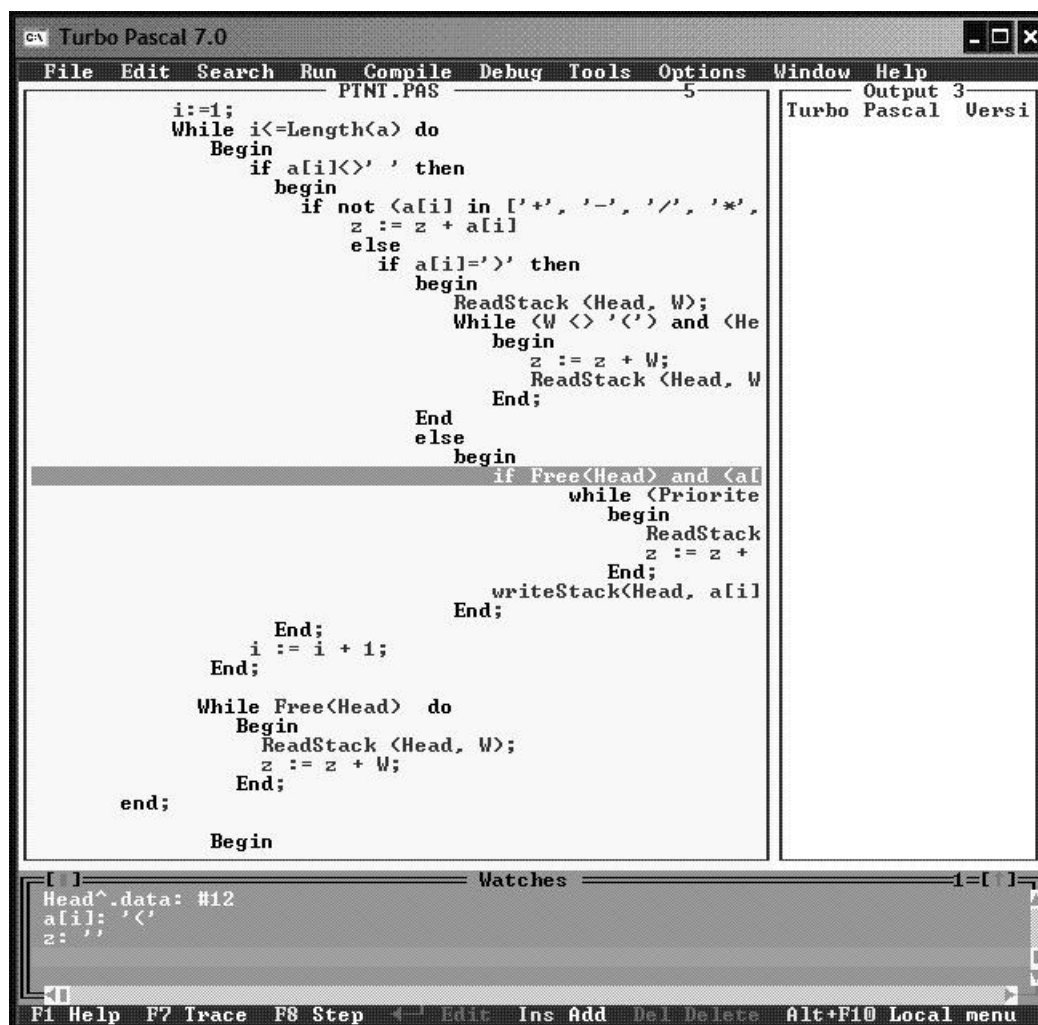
Turbo Pascal 7.0

File Edit Search Run Compile Debug Tools Options Window Help

PTNT.PAS 5

i:=1;
While i<=Length(a) do
Begin
if a[i]<>' ' then
begin
if not (a[i] in ['+', '-', '/', '*',
z := z + a[i]
else
if a[i]=')' then
begin
ReadStack (Head, W);
While (W <> '(') and (He
begin
z := z + W;
ReadStack (Head, W
End;
End
else
begin
if Free(Head) and (a[
while (Priorite
begin
ReadStack
z := z +
End;
writeStack(Head, a[i]
End;
End;
i := i + 1;
End;

While Free(Head) do
Begin
ReadStack (Head, W);
z := z + W;
End;
end;

Begin

Output 3
Turbo Pascal Versi

Watches 1

Head^.data: #12
a[i]: '('
z: ''

F1 Help F7 Trace F8 Step Edit Ins Add Del Delete Alt+F10 Local menu